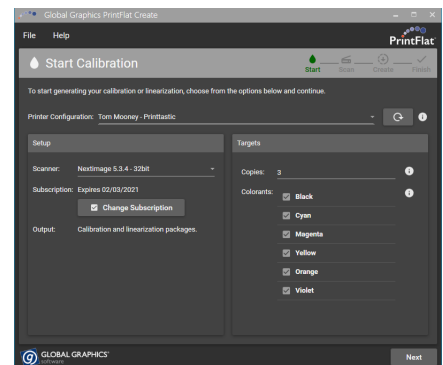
Global Graphics PrintFlat Create

File Help

PrintFlat

Start Calibration

Start Scan Create Finish

To start generating your calibration or linearization, choose from the options below and continue.

Printer Configuration: Tom Mooney - Printtastic

Setup

Scanner: NextImage 5.3.4 - 32bit

Subscription: Expires 02/03/2021

Change Subscription

Output: Calibration and linearization packages.

Targets

Copies: 3

Colorants:
Black
Cyan
Magenta
Yellow
Orange
Violet

GLOBAL GRAPHICS software

Next